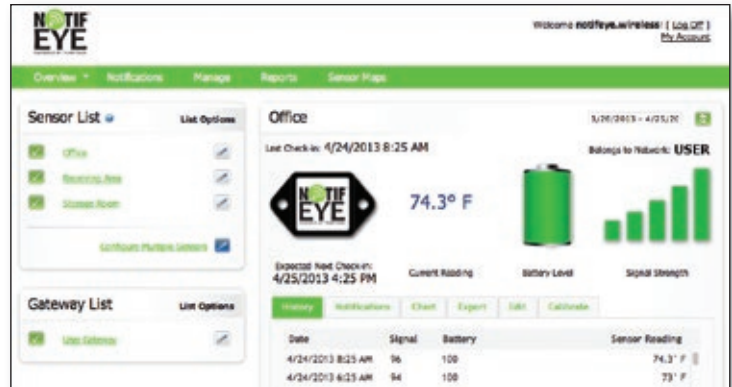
NOTIF EYE

Welcome notifeye.wireless! ( Log Off ) My Account

Overview ▾ Notifications Manage Reports Sensor Maps

Sensor List List Options

Office

Receiving Area

Storage Room

Configure Multiple Sensors

Gateway List List Options

User Gateway

Office

3/26/2013 - 4/25/20

Last Check-in: 4/24/2013 8:25 AM

Belongs to Network: USER

NOTIF EYE

74.3° F

Expected Next Check-in: 4/25/2013 4:25 PM

Current Reading

Battery Level

Signal Strength

History Notifications Chart Export Edit Calibrate

| Date | Signal | Battery | Sensor Reading |
|---|---|---|---|
| 4/24/2013 8:25 AM | 96 | 100 | 74.3° F |
| 4/24/2013 6:25 AM | 94 | 100 | 73° F |